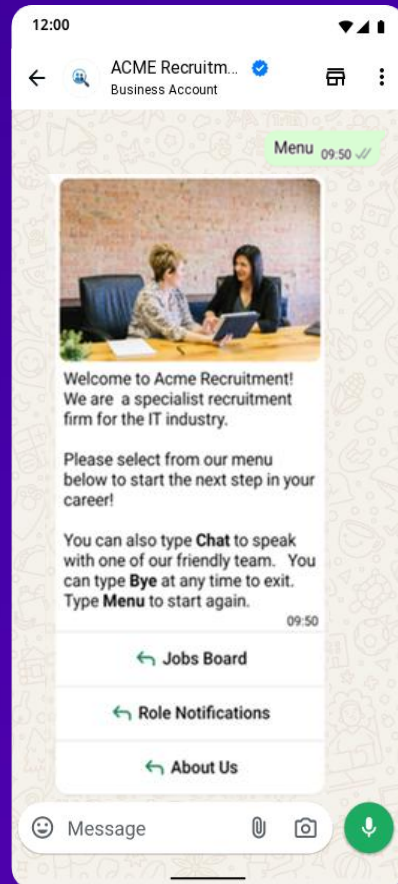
12:00

ACME Recruitm...
Business Account

Menu 09:50

Welcome to Acme Recruitment! We are a specialist recruitment firm for the IT industry.

Please select from our menu below to start the next step in your career!

You can also type **Chat** to speak with one of our friendly team. You can type **Bye** at any time to exit. Type **Menu** to start again.
09:50

Jobs Board

Role Notifications

About Us

Message